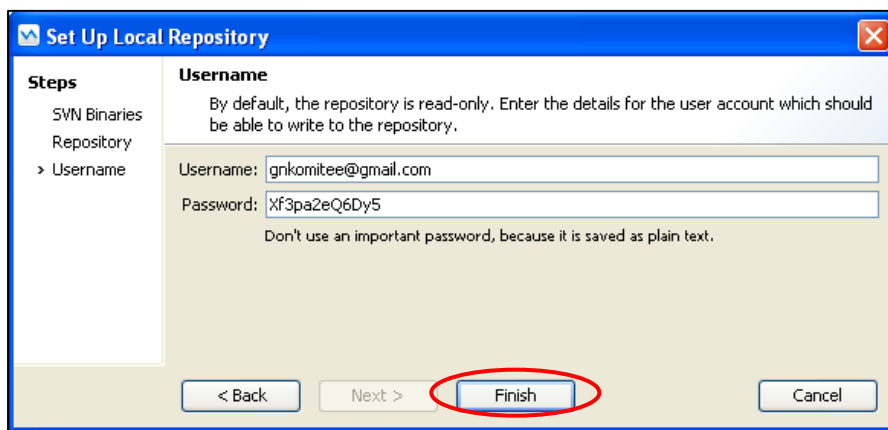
Set Up Local Repository

Steps

SVN Binaries

Repository

> Username

Username

By default, the repository is read-only. Enter the details for the user account which should be able to write to the repository.

Username: gnkomitee@gmail.com

Password: Xf3pa2eQ6Dy5

Don't use an important password, because it is saved as plain text.

< Back

Next >

Finish

Cancel